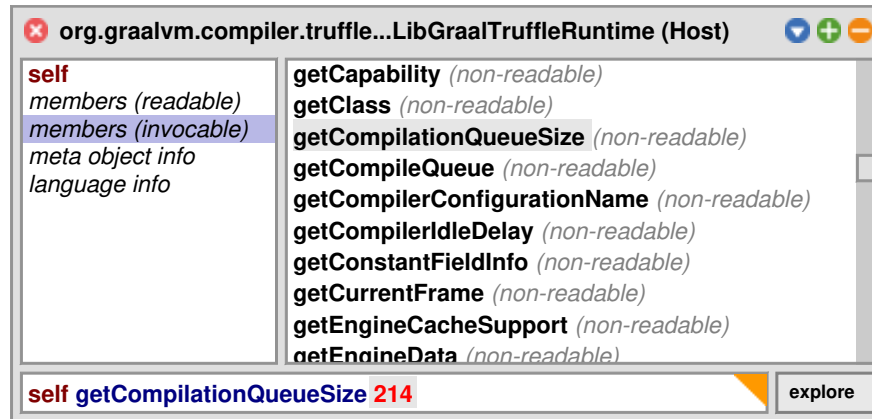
org.graalvm.compiler.truffle...LibGraalTruffleRuntime (Host)

self
members (readable)
members (invocable)
meta object info
language info

getCapability (non-readable)
getClass (non-readable)
getCompilationQueueSize (non-readable)
getCompileQueue (non-readable)
getCompilerConfigurationName (non-readable)
getCompilerIdleDelay (non-readable)
getConstantFieldInfo (non-readable)
getCurrentFrame (non-readable)
getEngineCacheSupport (non-readable)
getEngineData (non-readable)

self getCompilationQueueSize 214

explore